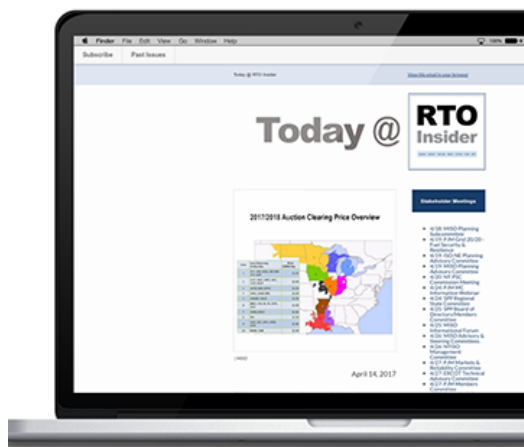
Finder File Edit View Go Window Help

Subscribe Past Issues

Today @ RTO Insider

View this email in your browser

Today @

RTO Insider

2017/2018 Auction Clearing Price Overview

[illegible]

April 14, 2017

Stakeholder Meetings

- 4/18 MISO Planning Subcommittee
- 4/19 PJM Grid 20/20 - Fuel Security & Resilience
- 4/19 ISO-NE Planning Advisory Committee
- 4/19 MISO Planning Advisory Committee
- 4/20 NY PSC Commission Meeting
- 4/24 PJM MIC Information Webinar
- 4/24 SPP Regional State Committee
- 4/25 SPP Board of Directors/Members Committee
- 4/25 MISO Informational Forum
- 4/26 MISO Advisory & Steering Committees
- 4/26 NYISO Management Committee
- 4/27 PJM Markets & Reliability Committee
- 4/27 ERCOT Technical Advisory Committee
- 4/27 PJM Members Committee